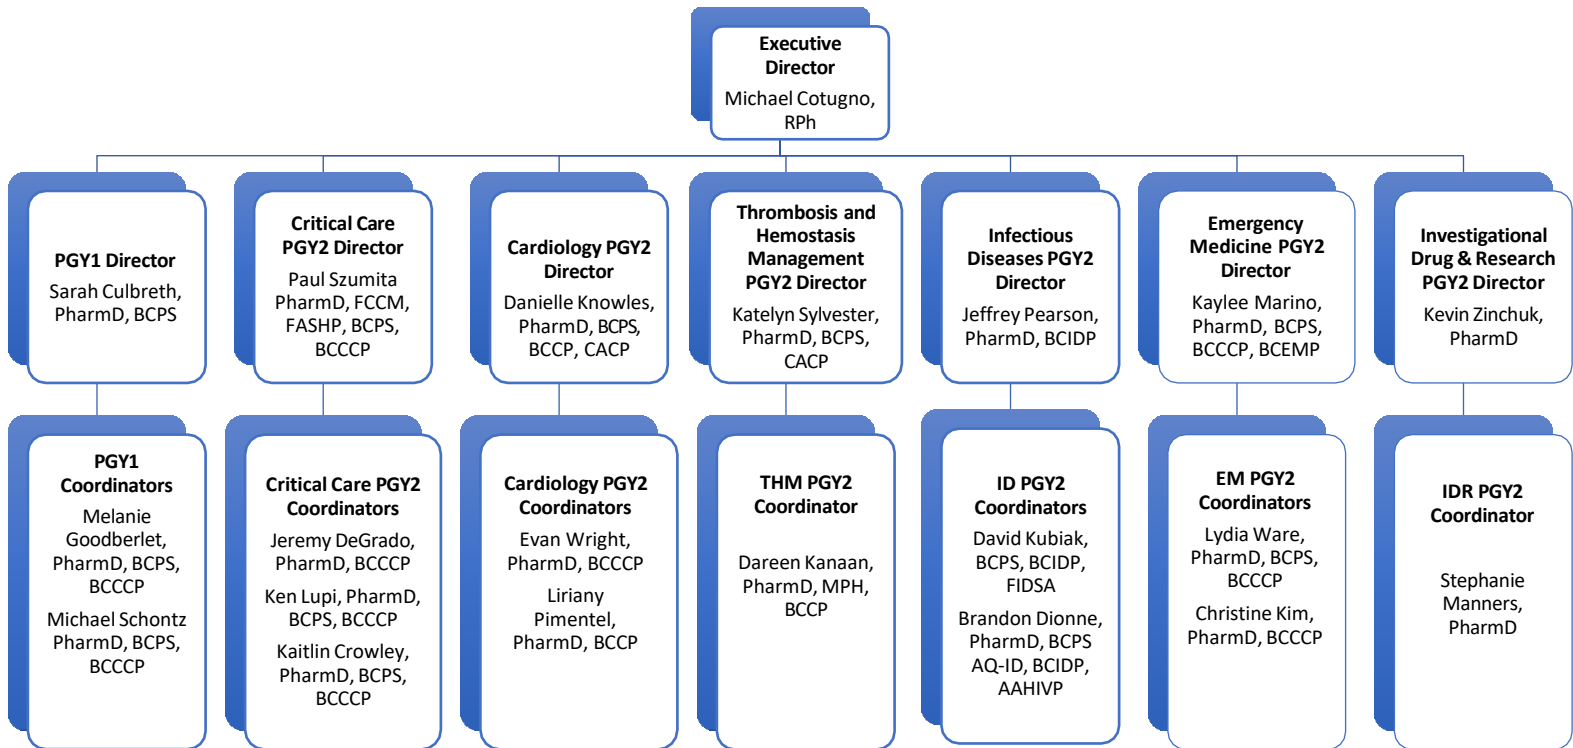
**Executive Director**
Michael Cotugno, RPh

**PGY1 Director**
Sarah Culbreth, PharmD, BCPS

**Critical Care PGY2 Director**
Paul Szumita PharmD, FCCM, FASHP, BCPS, BCCCP

**Cardiology PGY2 Director**
Danielle Knowles, PharmD, BCPS, BCCP, CACP

**Thrombosis and Hemostasis Management PGY2 Director**
Katelyn Sylvester, PharmD, BCPS, CACP

**Infectious Diseases PGY2 Director**
Jeffrey Pearson, PharmD, BCIDP

**Emergency Medicine PGY2 Director**
Kaylee Marino, PharmD, BCPS, BCCCP, BCEMP

**Investigational Drug & Research PGY2 Director**
Kevin Zinchuk, PharmD

**PGY1 Coordinators**
Melanie Goodberlet, PharmD, BCPS, BCCCP
Michael Schontz PharmD, BCPS, BCCCP

**Critical Care PGY2 Coordinators**
Jeremy DeGrado, PharmD, BCCCP
Ken Lupi, PharmD, BCPS, BCCCP
Kaitlin Crowley, PharmD, BCPS, BCCCP

**Cardiology PGY2 Coordinators**
Evan Wright, PharmD, BCCCP
Liriany Pimentel, PharmD, BCCP

**THM PGY2 Coordinator**
Dareen Kanaan, PharmD, MPH, BCCP

**ID PGY2 Coordinators**
David Kubiak, BCPS, BCIDP, FIDSA
Brandon Dionne, PharmD, BCPS AQ-ID, BCIDP, AAHIVP

**EM PGY2 Coordinators**
Lydia Ware, PharmD, BCPS, BCCCP
Christine Kim, PharmD, BCCCP

**IDR PGY2 Coordinator**
Stephanie Manners, PharmD